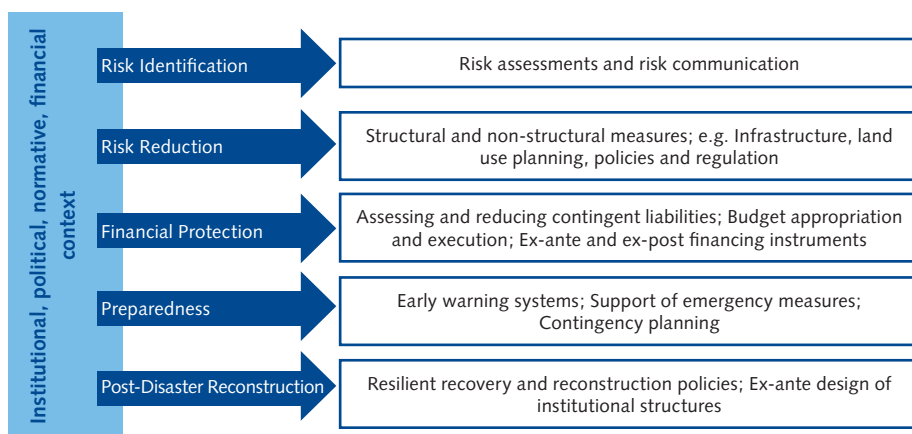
Institutional, political, normative, financial context

Risk Identification

Risk assessments and risk communication

Risk Reduction

Structural and non-structural measures; e.g. Infrastructure, land use planning, policies and regulation

Financial Protection

Assessing and reducing contingent liabilities; Budget appropriation and execution; Ex-ante and ex-post financing instruments

Preparedness

Early warning systems; Support of emergency measures; Contingency planning

Post-Disaster Reconstruction

Resilient recovery and reconstruction policies; Ex-ante design of institutional structures